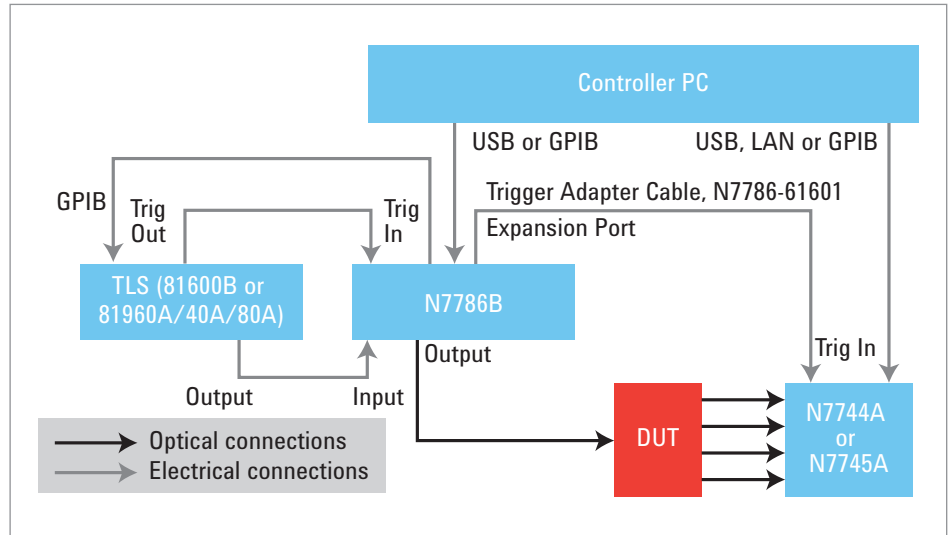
Controller PC

USB or GPIB

USB, LAN or GPIB

GPIB

Trig Out

Trig In

Trigger Adapter Cable, N7786-61601

Expansion Port

TLS (81600B or 81960A/40A/80A)

N7786B

Output

Trig In

Output

Input

DUT

N7744A or N7745A

Optical connections

Electrical connections